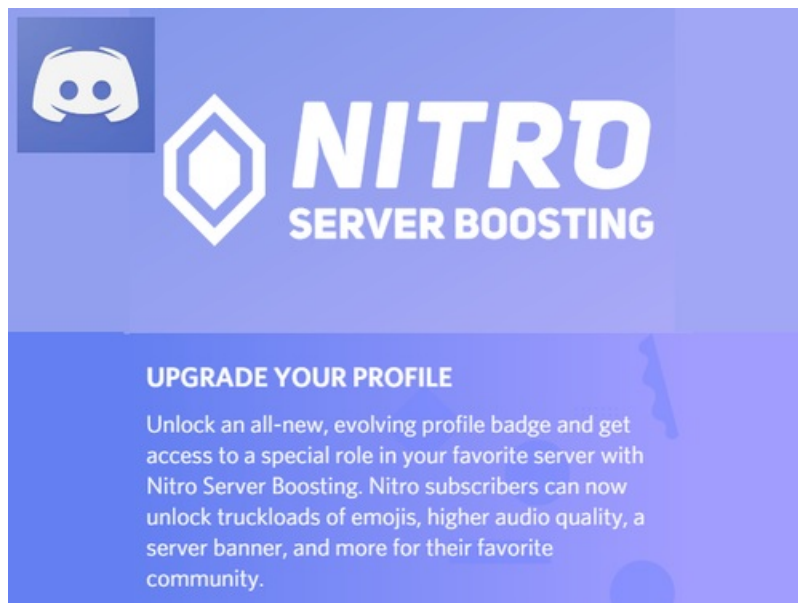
NITRO
SERVER BOOSTING

UPGRADE YOUR PROFILE

Unlock an all-new, evolving profile badge and get access to a special role in your favorite server with Nitro Server Boosting. Nitro subscribers can now unlock truckloads of emojis, higher audio quality, a server banner, and more for their favorite community.